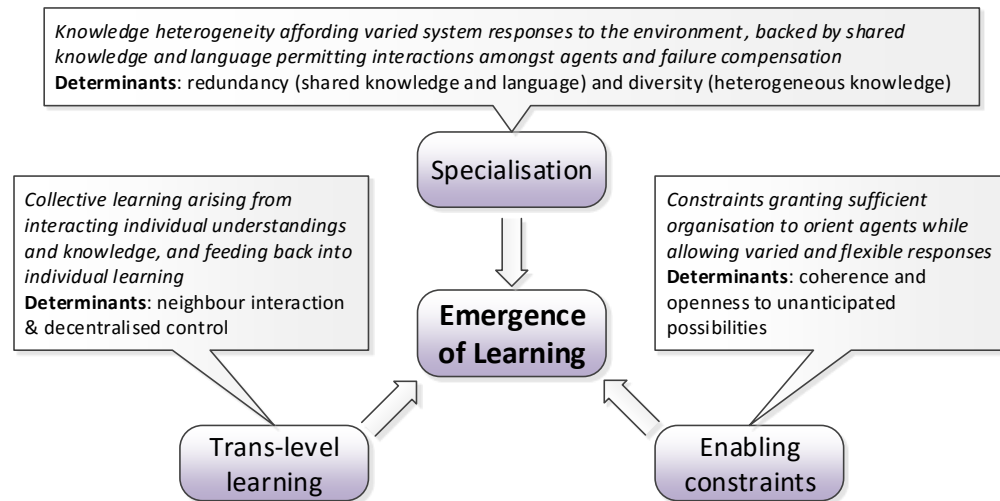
Knowledge heterogeneity affording varied system responses to the environment, backed by shared knowledge and language permitting interactions amongst agents and failure compensation
**Determinants**: redundancy (shared knowledge and language) and diversity (heterogeneous knowledge)

Specialisation

Collective learning arising from interacting individual understandings and knowledge, and feeding back into individual learning
**Determinants**: neighbour interaction & decentralised control

Emergence of Learning

Constraints granting sufficient organisation to orient agents while allowing varied and flexible responses
**Determinants**: coherence and openness to unanticipated possibilities

Trans-level learning

Enabling constraints